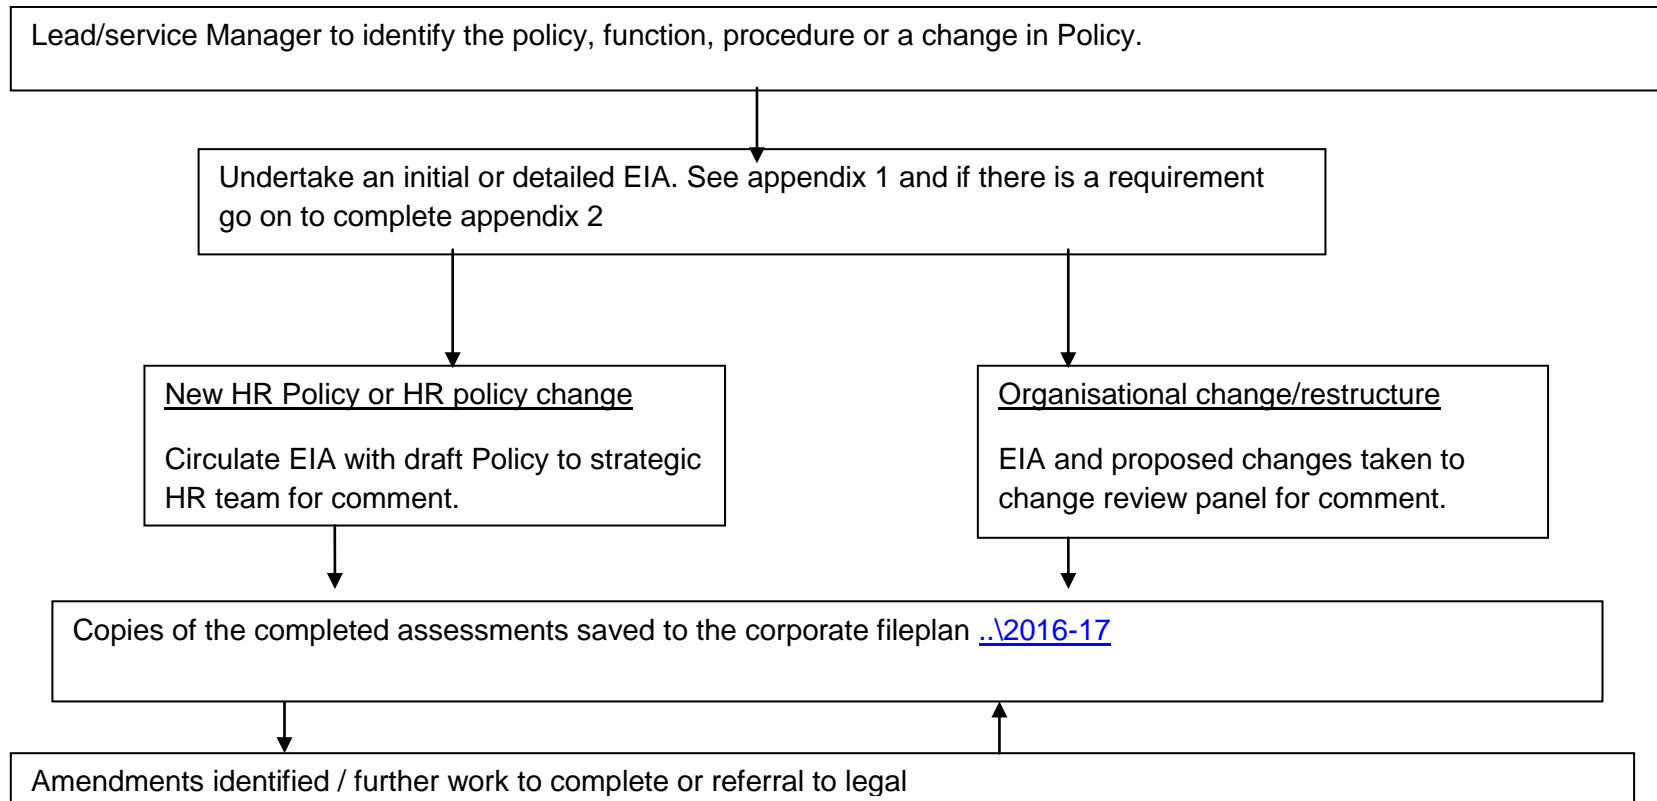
Lead/service Manager to identify the policy, function, procedure or a change in Policy.

Undertake an initial or detailed EIA. See appendix 1 and if there is a requirement go on to complete appendix 2

New HR Policy or HR policy change

Circulate EIA with draft Policy to strategic HR team for comment.

Organisational change/restructure

EIA and proposed changes taken to change review panel for comment.

Copies of the completed assessments saved to the corporate fileplan ..\2016-17

Amendments identified / further work to complete or referral to legal